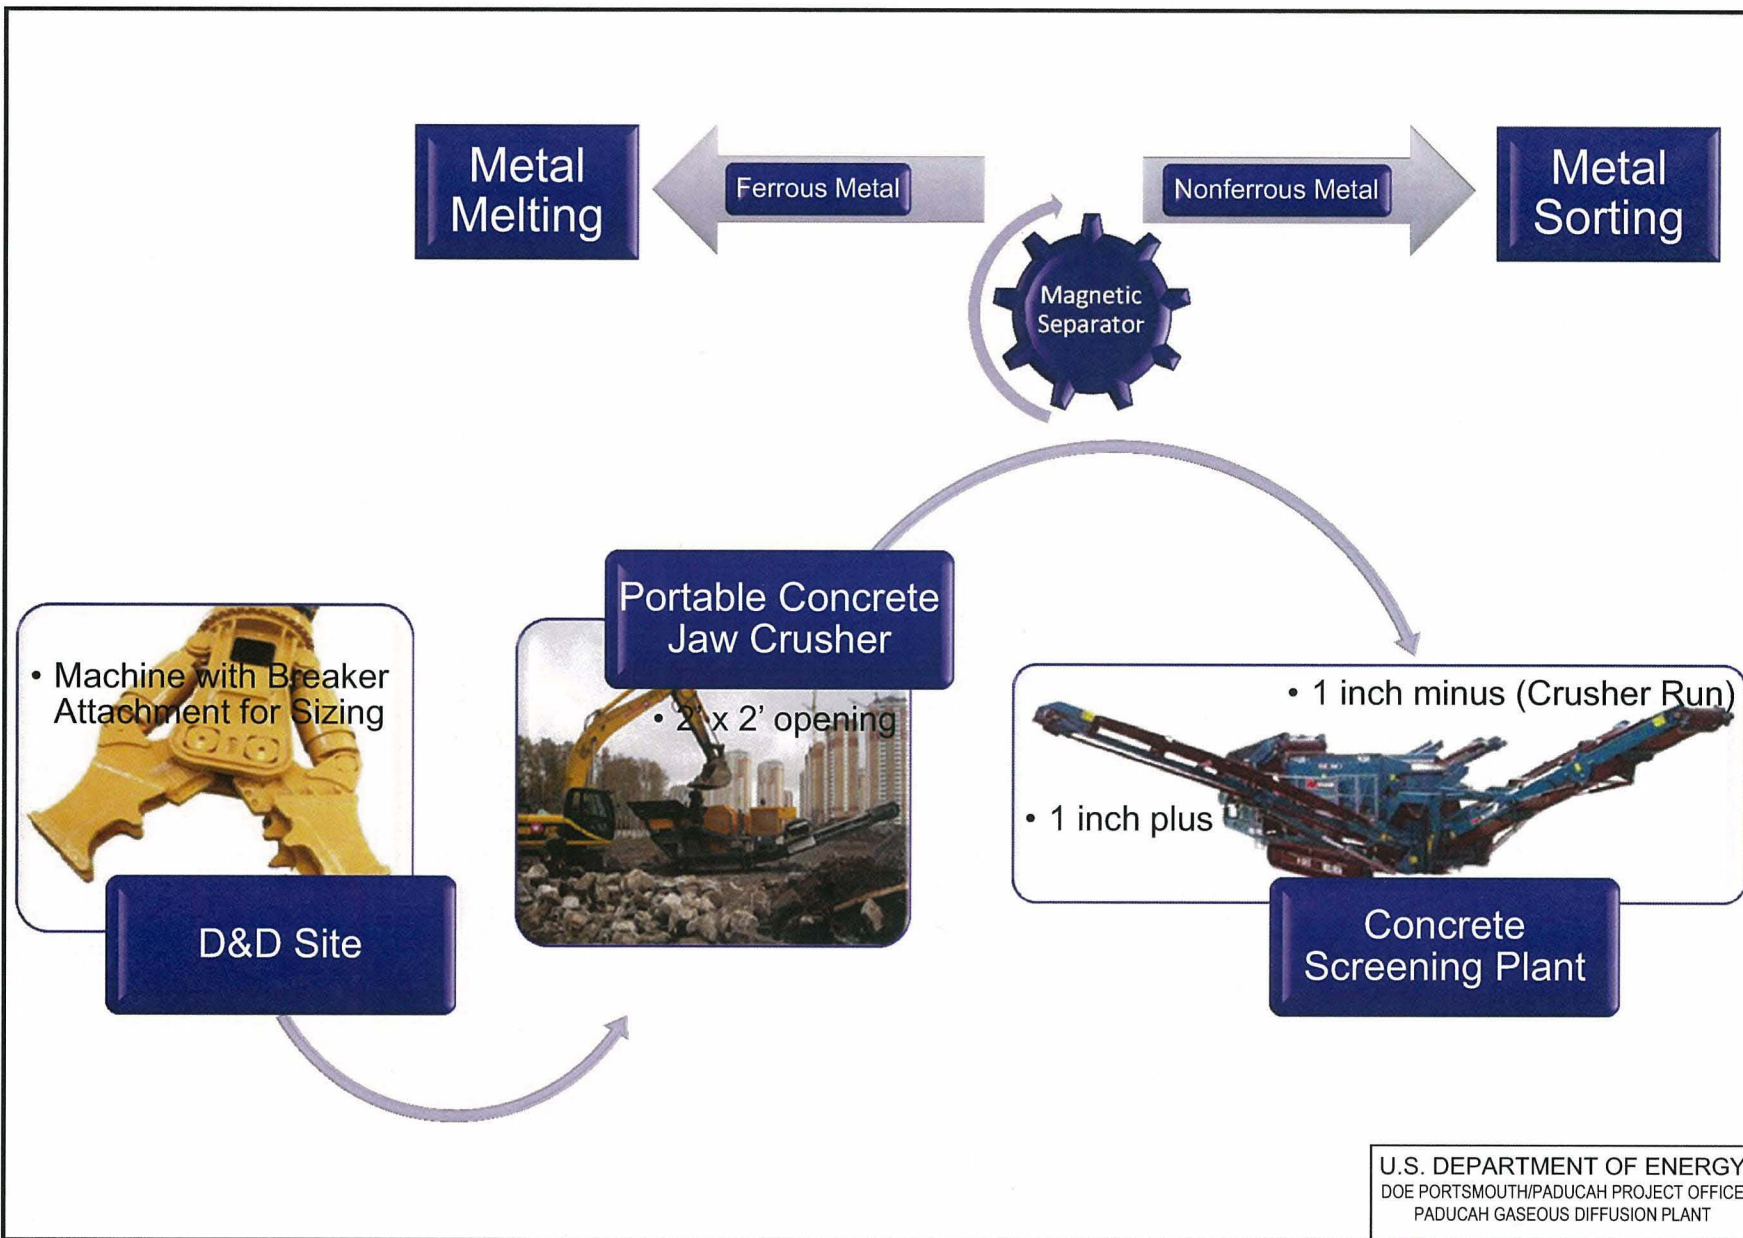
Metal Melting

Ferrous Metal

Nonferrous Metal

Metal Sorting

Magnetic Separator

• Machine with Breaker Attachment for Sizing

D&D Site

Portable Concrete Jaw Crusher

• 2' x 2' opening

• 1 inch minus (Crusher Run)

• 1 inch plus

Concrete Screening Plant

U.S. DEPARTMENT OF ENERGY
DOE PORTSMOUTH/PADUCAH PROJECT OFFICE
PADUCAH GASEOUS DIFFUSION PLANT